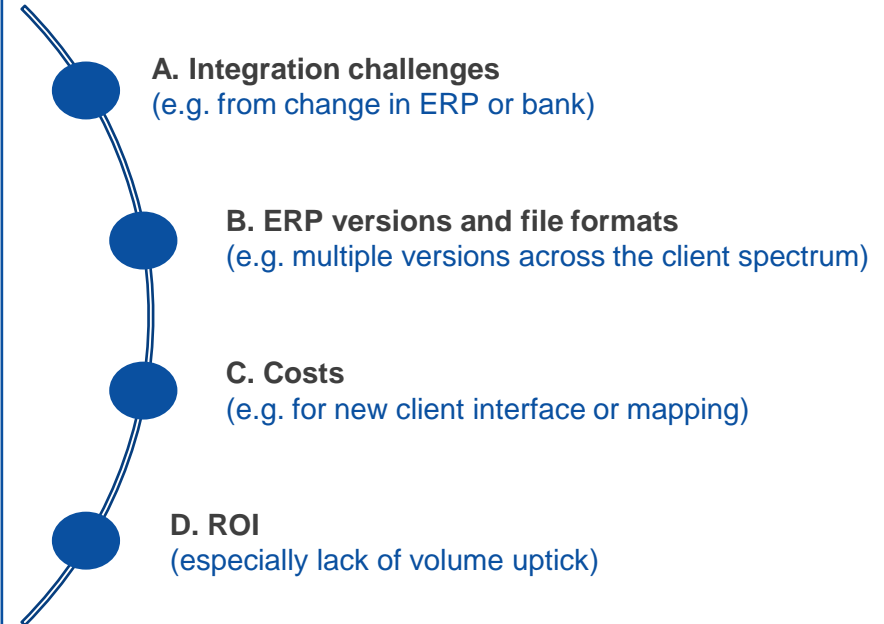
A. Integration challenges
(e.g. from change in ERP or bank)

B. ERP versions and file formats
(e.g. multiple versions across the client spectrum)

C. Costs
(e.g. for new client interface or mapping)

D. ROI
(especially lack of volume uptick)